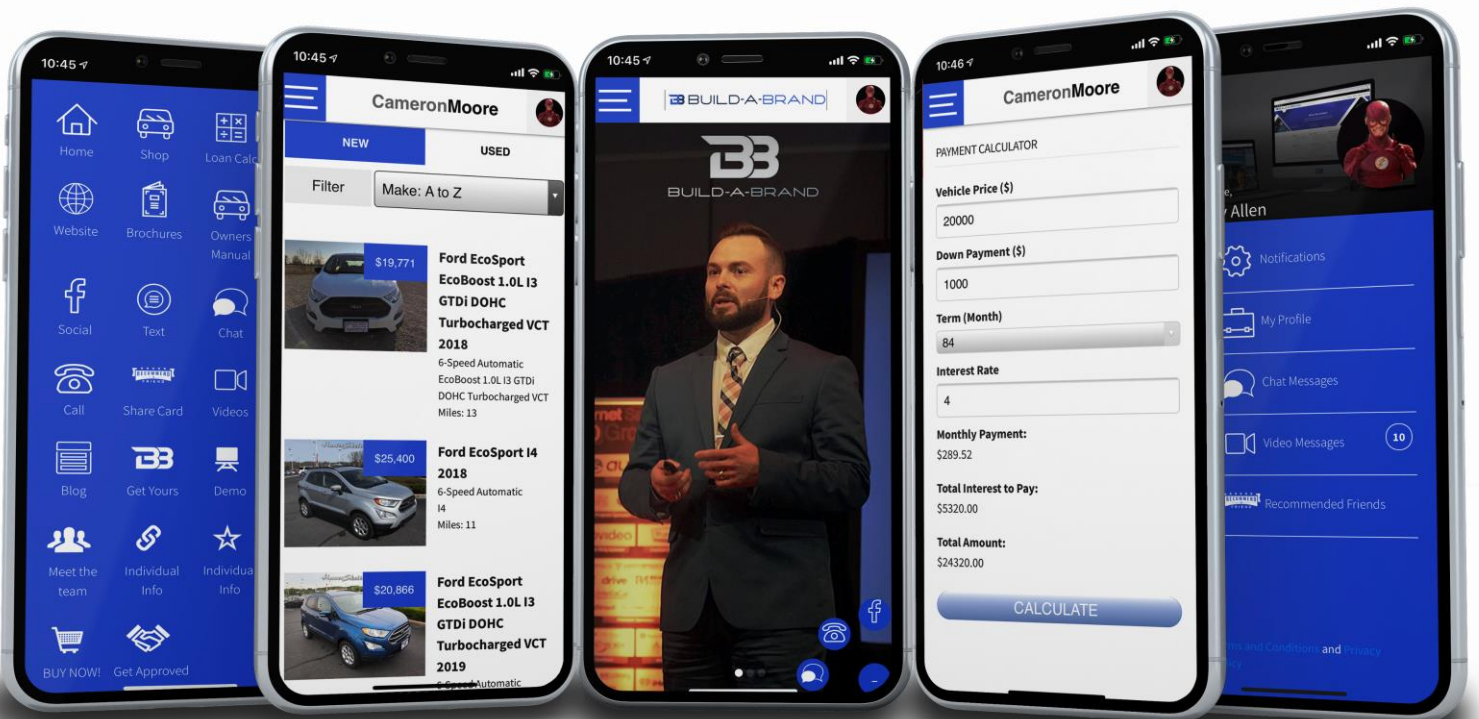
10:45

Home
Shop
Loan Calc
Website
Brochures
Owners Manual
Social
Text
Chat
Call
Share Card
Videos
Blog
Get Yours
Demo
Meet the team
Individual Info
Individual Info
BUY NOW!
Get Approved

10:45

CameronMoore

NEW
USED
Filter
Make: A to Z

$19,771
Ford EcoSport EcoBoost 1.0L I3 GTDi DOHC Turbocharged VCT 2018
6-Speed Automatic EcoBoost 1.0L I3 GTDi DOHC Turbocharged VCT
Miles: 13

$25,400
Ford EcoSport I4 2018
6-Speed Automatic I4
Miles: 11

$20,866
Ford EcoSport EcoBoost 1.0L I3 GTDi DOHC Turbocharged VCT 2019
6-Speed Automatic

10:45

BUILD-A-BRAND

BUILD-A-BRAND

10:46

CameronMoore

PAYMENT CALCULATOR
Vehicle Price ($)
20000
Down Payment ($)
1000
Term (Month)
84
Interest Rate
4
Monthly Payment:
$289.52
Total Interest to Pay:
$5320.00
Total Amount:
$24320.00
CALCULATE

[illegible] Allen
Notifications
My Profile
Chat Messages
Video Messages
10
Recommended Friends
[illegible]ms and Conditions and Privacy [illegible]